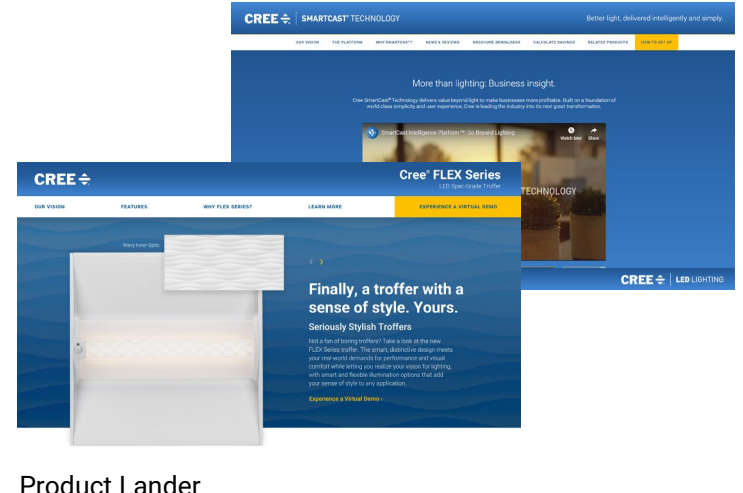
CREE | SMARTCAST® TECHNOLOGY

Better light, delivered intelligently and simply.

OUR VISION THE PLATFORM WHY SMARTCAST? NEWS & REVIEWS BROCHURE DOWNLOADS CALCULATE SAVINGS RELATED PRODUCTS HOW TO SET UP

More than lighting: Business insight.

Cree SmartCast® Technology delivers value beyond light to make businesses more profitable. Built on a foundation of world class simplicity and user experience, Cree is leading the industry into its next great transformation.

SmartCast Intelligence Platform™: Go Beyond Lighting

Watch later Share

TECHNOLOGY

CREE | LED LIGHTING

CREE

Cree® FLEX Series
LED Spec-Grade Troffer

OUR VISION FEATURES WHY FLEX SERIES? LEARN MORE EXPERIENCE A VIRTUAL DEMO

Wavy Inner Optic

Finally, a troffer with a sense of style. Yours.

Seriously Stylish Troffers

Not a fan of boring troffers? Take a look at the new FLEX Series troffer. The smart, distinctive design meets your real world demands for performance and visual comfort while letting you realize your vision for lighting, with smart and flexible illumination options that add your sense of style to any application.

Experience a Virtual Demo ›

Product Lander